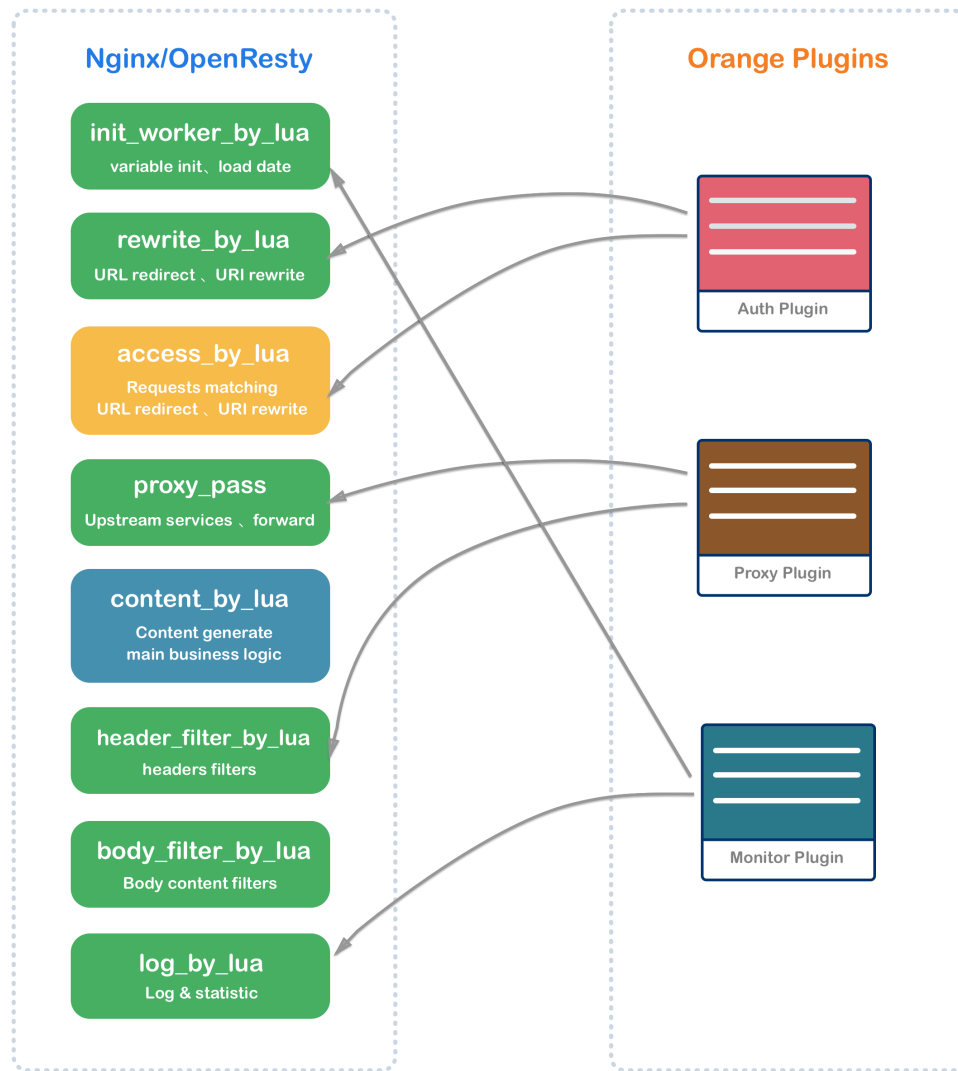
Nginx/OpenResty

init_worker_by_lua
variable init、load date

rewrite_by_lua
URL redirect 、URI rewrite

access_by_lua
Requests matching
URL redirect 、URI rewrite

proxy_pass
Upstream services 、forward

content_by_lua
Content generate
main business logic

header_filter_by_lua
headers filters

body_filter_by_lua
Body content filters

log_by_lua
Log & statistic

Orange Plugins

Auth Plugin

Proxy Plugin

Monitor Plugin